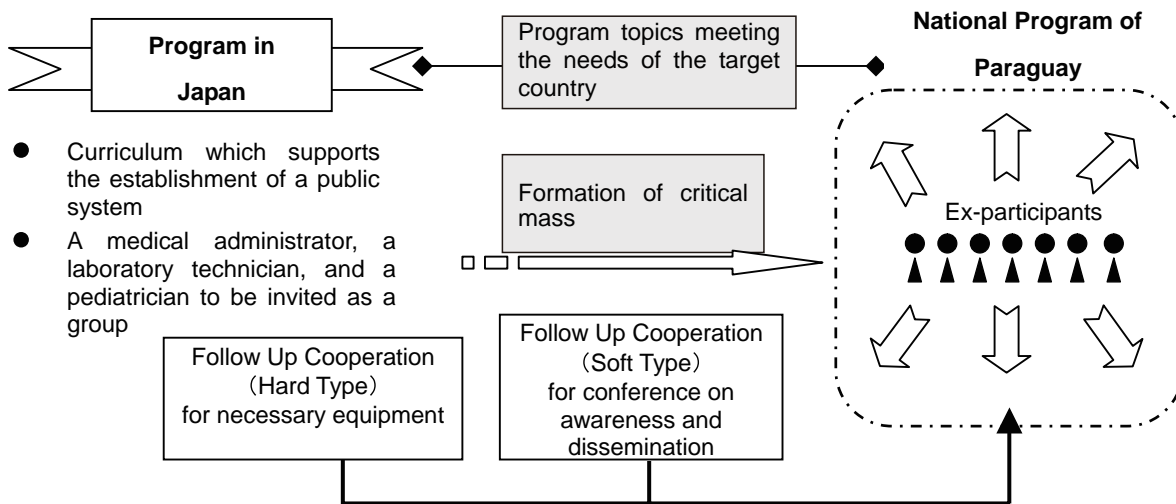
Program in Japan

Program topics meeting the needs of the target country

National Program of Paraguay

- Curriculum which supports the establishment of a public system
- A medical administrator, a laboratory technician, and a pediatrician to be invited as a group

Formation of critical mass

Ex-participants

Follow Up Cooperation (Hard Type) for necessary equipment

Follow Up Cooperation (Soft Type) for conference on awareness and dissemination